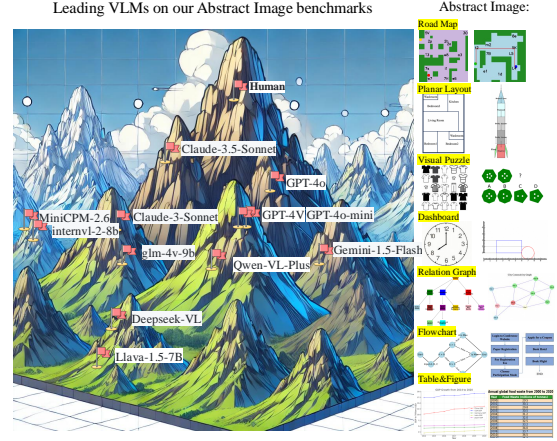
Leading VLMs on our Abstract Image benchmarks

Human

Claude-3.5-Sonnet

GPT-4o

MiniCPM-2.6

Claude-3-Sonnet

GPT-4V

GPT-4o-mini

internvl-2-8b

glm-4v-9b

Gemini-1.5-Flash

Qwen-VL-Plus

Deepseek-VL

Llava-1.5-7B

Abstract Image:

Road Map

Planar Layout

Visual Puzzle

Dashboard

Relation Graph

Flowchart

Table&Figure

Annual global food waste from 2000 to 2020